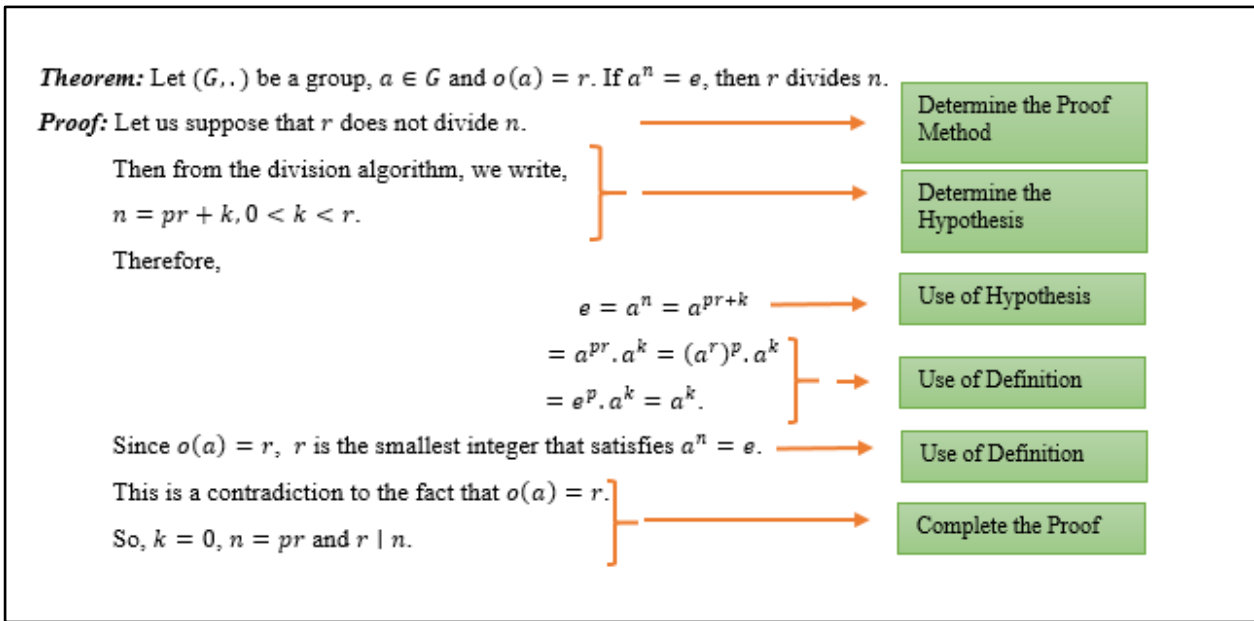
**Theorem:** Let $(G,.)$ be a group, $a \in G$ and $o(a) = r$. If $a^n = e$, then $r$ divides $n$.

**Proof:** Let us suppose that $r$ does not divide $n$.

Determine the Proof Method

Then from the division algorithm, we write,

$n = pr + k, 0 < k < r$.

Determine the Hypothesis

Therefore,

$e = a^n = a^{pr+k}$

Use of Hypothesis

$= a^{pr}.a^k = (a^r)^p.a^k$

$= e^p.a^k = a^k$.

Use of Definition

Since $o(a) = r$, $r$ is the smallest integer that satisfies $a^n = e$.

Use of Definition

This is a contradiction to the fact that $o(a) = r$.

So, $k = 0$, $n = pr$ and $r \mid n$.

Complete the Proof